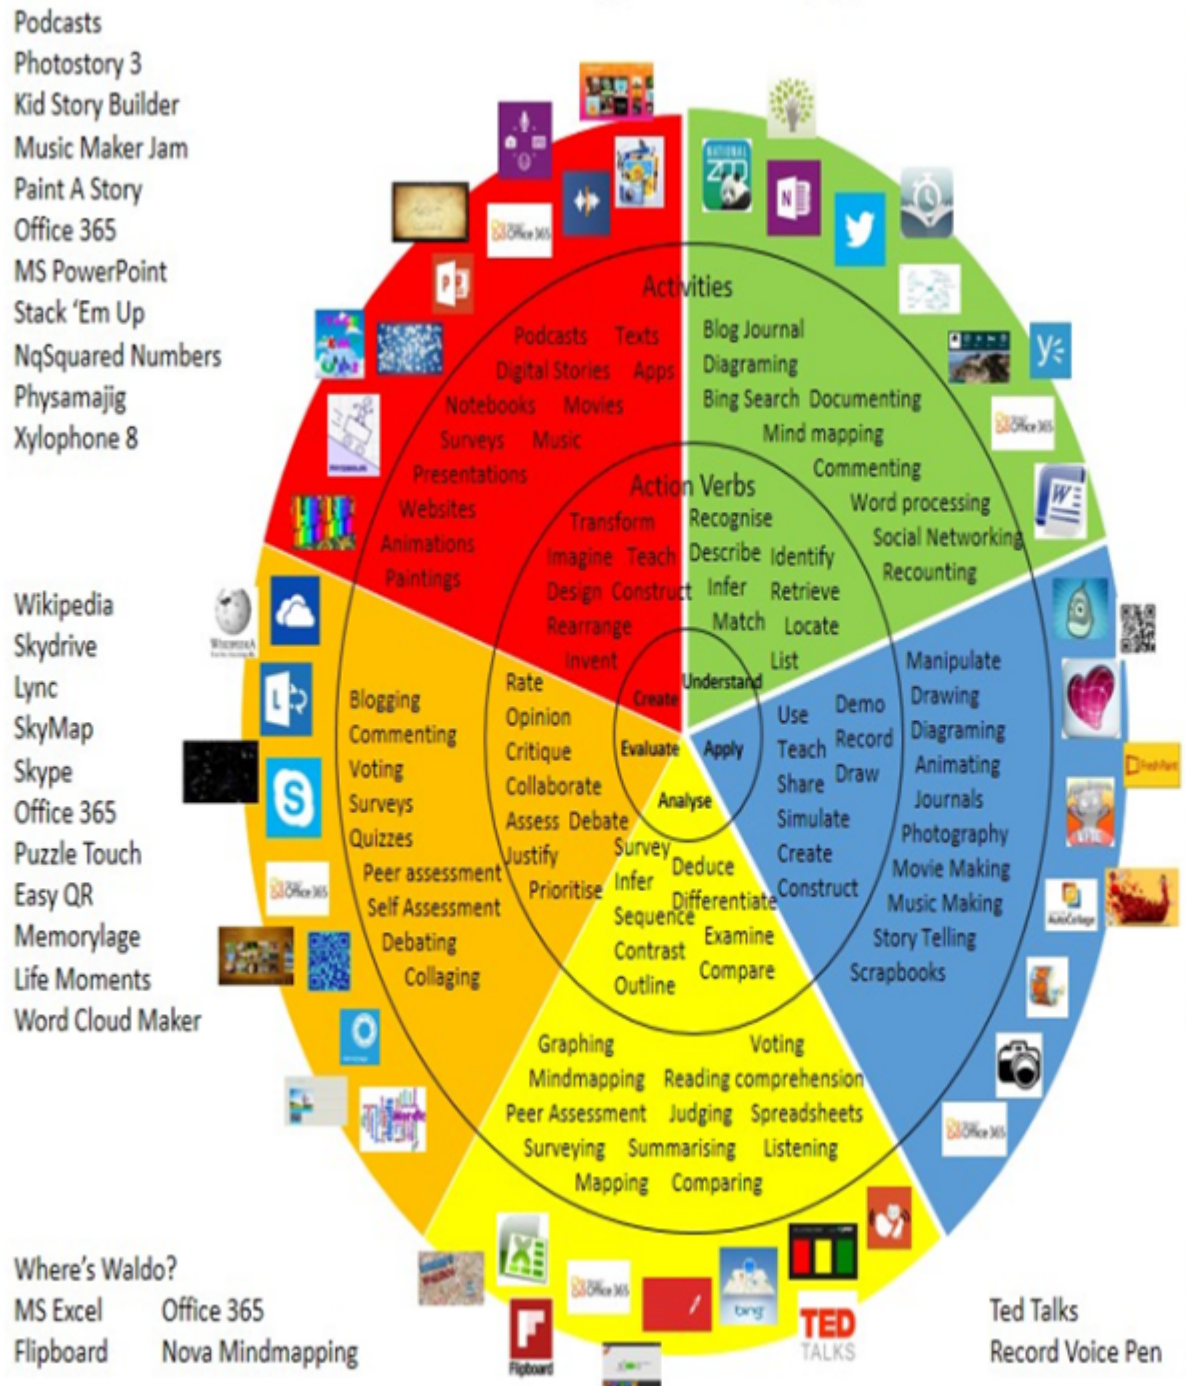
Podcasts
Photostory 3
Kid Story Builder
Music Maker Jam
Paint A Story
Office 365
MS PowerPoint
Stack 'Em Up
NqSquared Numbers
Physamajig
Xylophone 8

Wikipedia
Skydrive
Lync
SkyMap
Skype
Office 365
Puzzle Touch
Easy QR
Memorylage
Life Moments
Word Cloud Maker

Where's Waldo?
MS Excel
Flipboard

Office 365
Nova Mindmapping

Ted Talks
Record Voice Pen

Activities

Podcasts Texts
Digital Stories Apps
Notebooks Movies
Surveys Music
Presentations
Websites
Animations
Paintings

Blog Journal
Diagraming
Bing Search Documenting
Mind mapping
Commenting
Word processing
Social Networking
Recounting

Manipulate
Drawing
Diagraming
Animating
Journals
Photography
Movie Making
Music Making
Story Telling
Scrapbooks

Graphing Voting
Mindmapping Reading comprehension
Peer Assessment Judging Spreadsheets
Surveying Summarising Listening
Mapping Comparing

Blogging
Commenting
Voting
Surveys
Quizzes
Peer assessment
Self Assessment
Debating
Collaging

Action Verbs

Transform
Imagine Teach
Design Construct
Rearrange
Invent

Recognise
Describe Identify
Infer Retrieve
Match Locate
List

Use Demo
Teach Record
Share Draw
Simulate
Create
Construct

Survey
Infer Deduce
Sequence Differentiate
Contrast Examine
Outline Compare

Rate
Opinion
Critique
Collaborate
Assess Debate
Justify
Prioritise

Create
Understand
Evaluate
Apply
Analyse

Office 365
Office 365
Office 365
Office 365
Office 365
Office 365
Wikipedia
Flipboard
bing
TED TALKS